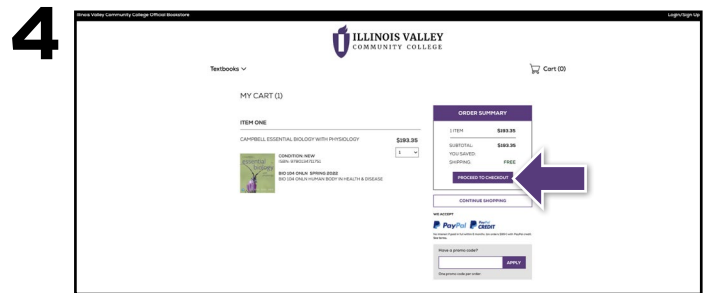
4

Illinois Valley Community College Official Bookstore

Login/Sign Up

ILLINOIS VALLEY
COMMUNITY COLLEGE

Textbooks

Cart (0)

MY CART (1)

ITEM ONE

CAMPBELL ESSENTIAL BIOLOGY WITH PHYSIOLOGY

$193.35

1

CONDITION: NEW
ISBN: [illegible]

BIO 1224 ONLN SPRING 2022
BIO 1224 ONLN HUMAN BODY IN HEALTH & DISEASE

ORDER SUMMARY

1 ITEM $193.35

SUBTOTAL: $193.35
YOU SAVED:
SHIPPING: FREE

PROCEED TO CHECKOUT

CONTINUE SHOPPING

WE ACCEPT

PayPal

PayPal CREDIT

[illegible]

Have a promo code?

APPLY

One promo code per order.